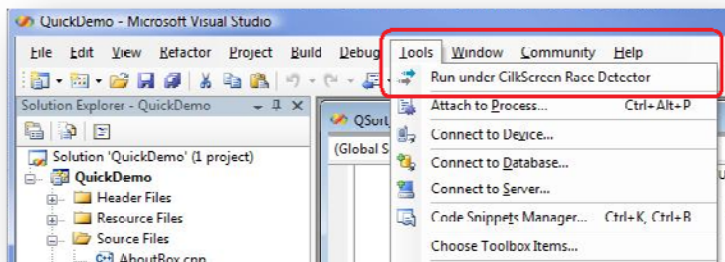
QuickDemo - Microsoft Visual Studio

File Edit View Refactor Project Build Debug Tools Window Community Help

Run under CilkScreen Race Detector

Solution Explorer - QuickDemo

QSort

(Global S

Solution 'QuickDemo' (1 project)
QuickDemo
Header Files
Resource Files
Source Files
AboutBox.cpp

Attach to Process... Ctrl+Alt+P
Connect to Device...
Connect to Database...
Connect to Server...
Code Snippets Manager... Ctrl+K, Ctrl+B
Choose Toolbox Items...